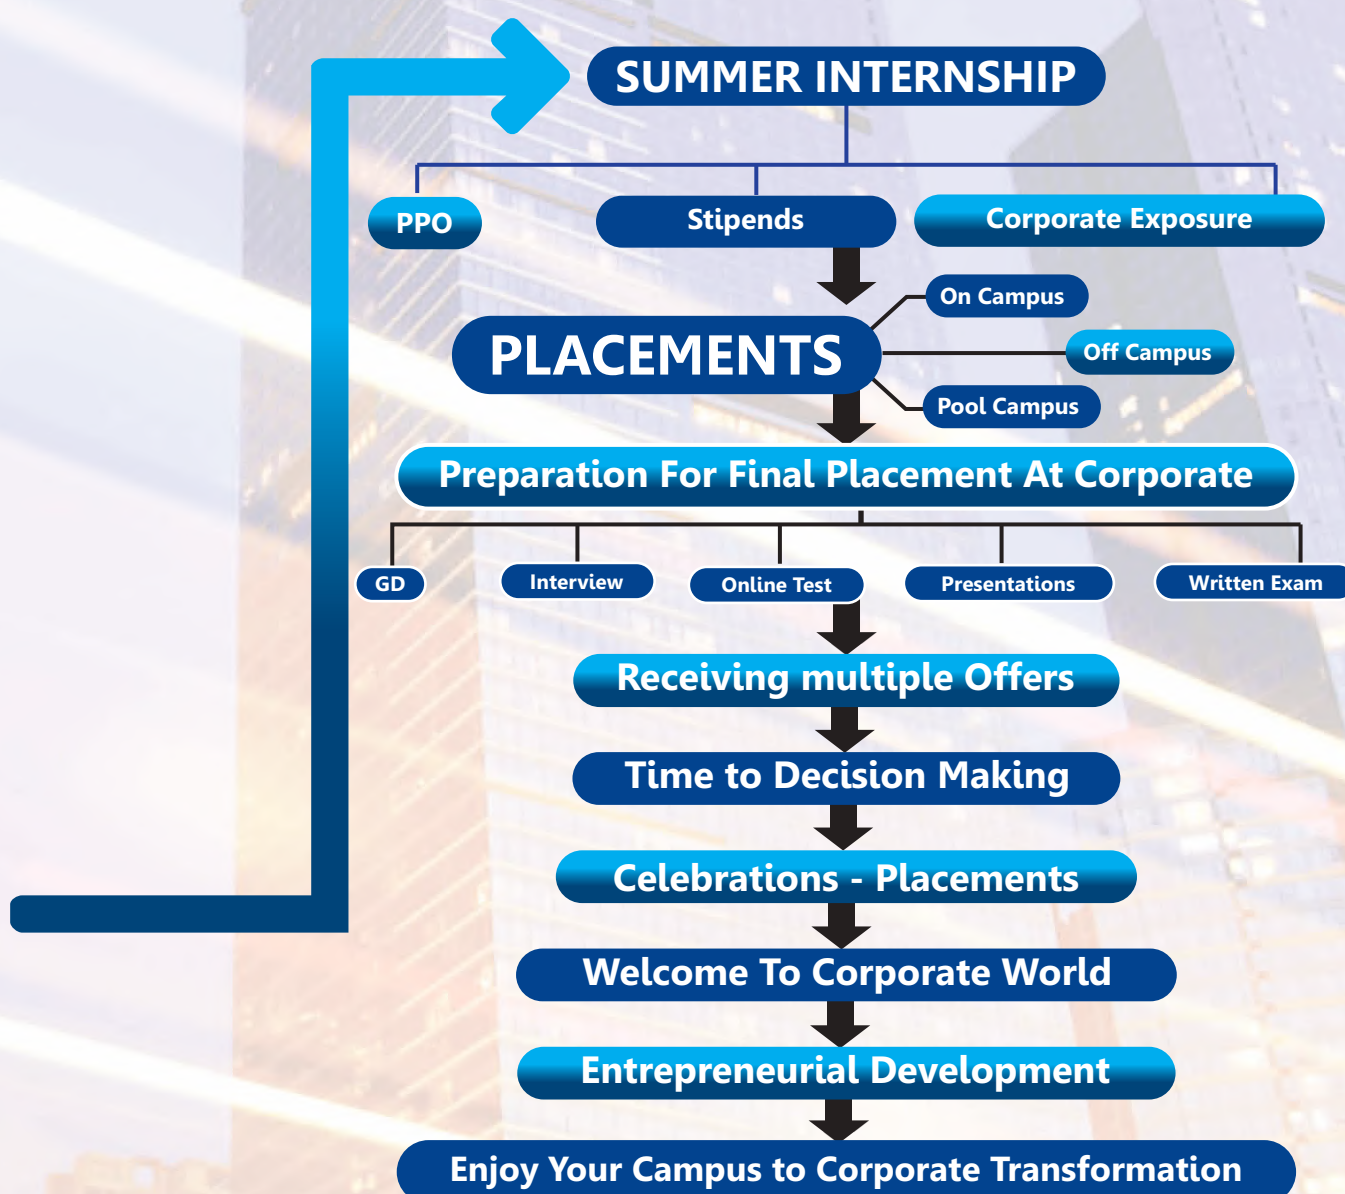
SUMMER INTERNSHIP

PPO

Stipends

Corporate Exposure

PLACEMENTS

On Campus

Off Campus

Pool Campus

Preparation For Final Placement At Corporate

GD

Interview

Online Test

Presentations

Written Exam

Receiving multiple Offers

Time to Decision Making

Celebrations - Placements

Welcome To Corporate World

Entrepreneurial Development

Enjoy Your Campus to Corporate Transformation